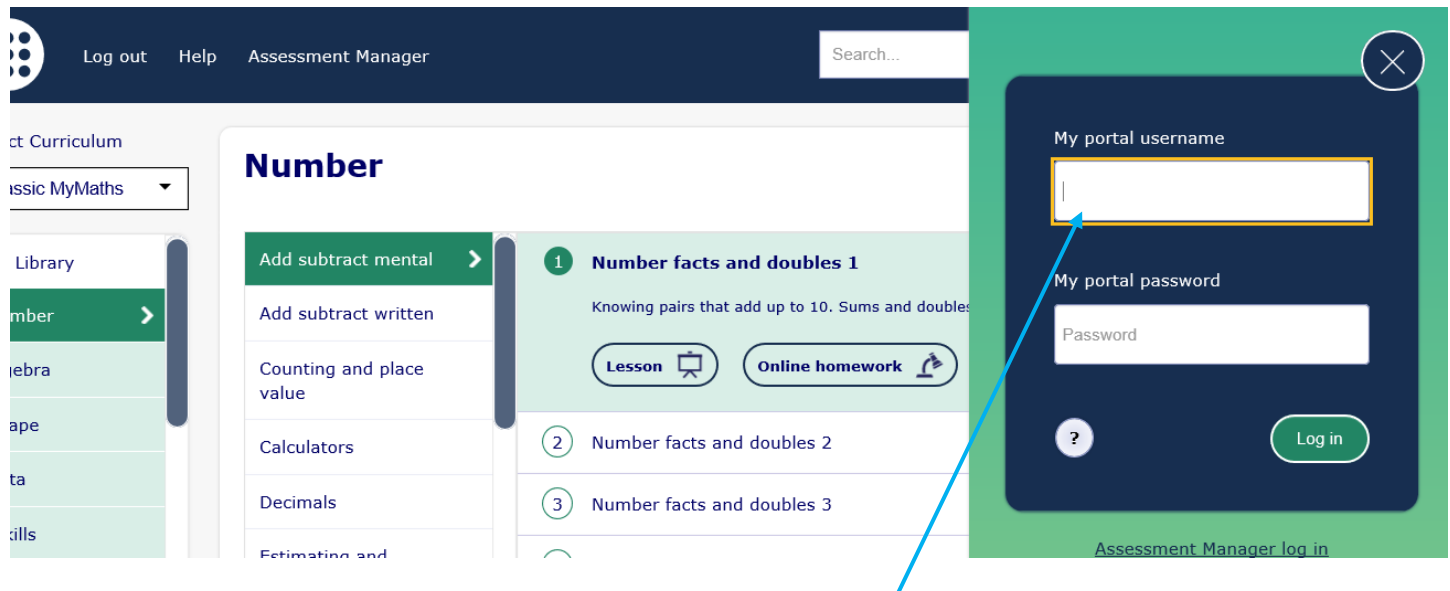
Log out Help Assessment Manager

Search...

ct Curriculum

assic MyMaths

Library

mber

gebra

ape

ta

kills

Number

Add subtract mental

Add subtract written

Counting and place value

Calculators

Decimals

Estimating and

1 Number facts and doubles 1

Knowing pairs that add up to 10. Sums and doubles

Lesson

Online homework

2 Number facts and doubles 2

3 Number facts and doubles 3

My portal username

My portal password

Password

?

Log in

Assessment Manager log in